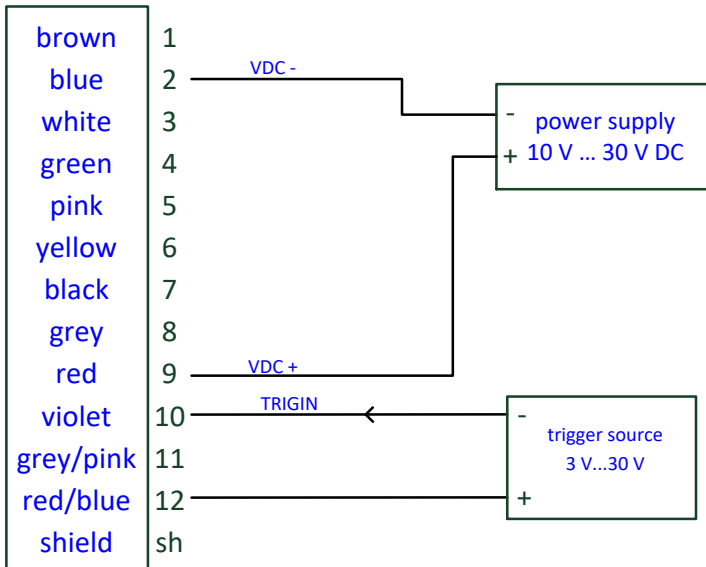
| | |
|---|---|
| brown | 1 |
| blue | 2 |
| white | 3 |
| green | 4 |
| pink | 5 |
| yellow | 6 |
| black | 7 |
| grey | 8 |
| red | 9 |
| violet | 10 |
| grey/pink | 11 |
| red/blue | 12 |
| shield | sh |

VDC -

- power supply
+ 10 V … 30 V DC

VDC +

TRIGIN

- trigger source 3 V...30 V
+